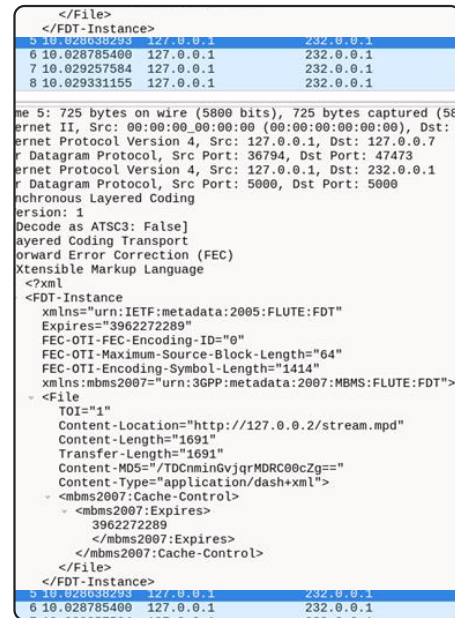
</File>
</FDT-Instance>

| | | |
|---|---|---|
| 5 10.028638293 | 127.0.0.1 | 232.0.0.1 |
| 6 10.028785400 | 127.0.0.1 | 232.0.0.1 |
| 7 10.029257584 | 127.0.0.1 | 232.0.0.1 |
| 8 10.029331155 | 127.0.0.1 | 232.0.0.1 |

me 5: 725 bytes on wire (5800 bits), 725 bytes captured (58
ernet II, Src: 00:00:00_00:00:00 (00:00:00:00:00:00), Dst:
ernet Protocol Version 4, Src: 127.0.0.1, Dst: 127.0.0.7
r Datagram Protocol, Src Port: 36794, Dst Port: 47473
ernet Protocol Version 4, Src: 127.0.0.1, Dst: 232.0.0.1
r Datagram Protocol, Src Port: 5000, Dst Port: 5000
nchronous Layered Coding
ersion: 1
Decode as ATSC3: False]
ayered Coding Transport
orward Error Correction (FEC)
Xtensible Markup Language
<?xml
<FDT-Instance
xmlns="urn:IETF:metadata:2005:FLUTE:FDT"
Expires="3962272289"
FEC-OTI-FEC-Encoding-ID="0"
FEC-OTI-Maximum-Source-Block-Length="64"
FEC-OTI-Encoding-Symbol-Length="1414"
xmlns:mbms2007="urn:3GPP:metadata:2007:MBMS:FLUTE:FDT">
<File
TOI="1"
Content-Location="http://127.0.0.2/stream.mpd"
Content-Length="1691"
Transfer-Length="1691"
Content-MD5="/TDCnminGvjqrMDRC00cZg=="
Content-Type="application/dash+xml">
<mbms2007:Cache-Control>
<mbms2007:Expires>
3962272289
</mbms2007:Expires>
</mbms2007:Cache-Control>
</File>
</FDT-Instance>

| | | |
|---|---|---|
| 5 10.028638293 | 127.0.0.1 | 232.0.0.1 |
| 6 10.028785400 | 127.0.0.1 | 232.0.0.1 |